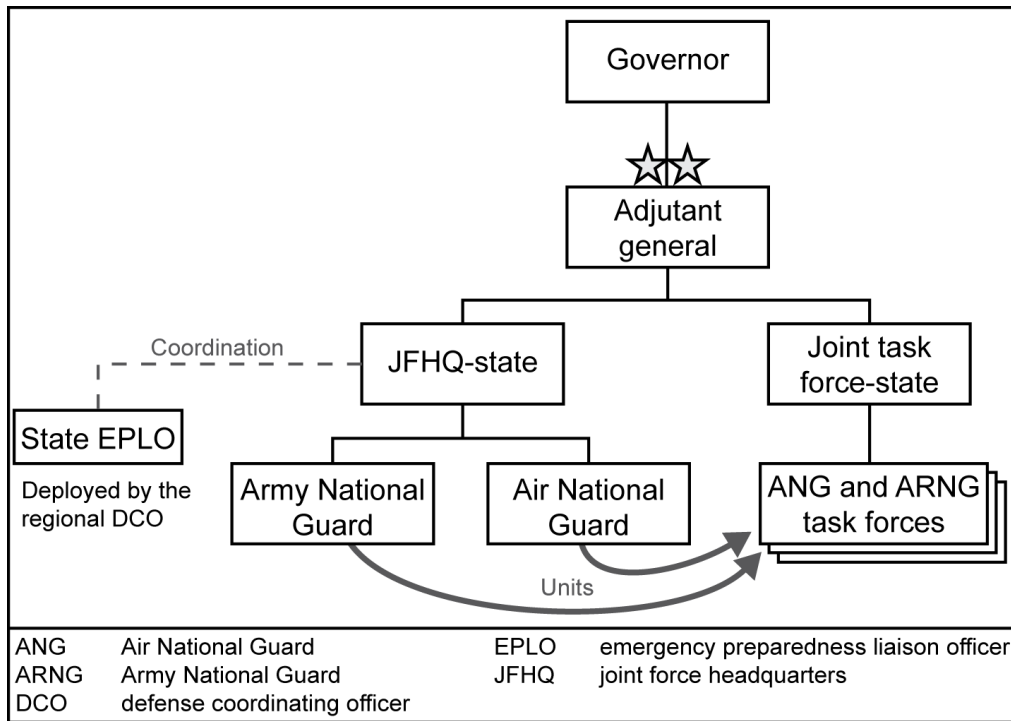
Governor

Adjutant general

Coordination

JFHQ-state

Joint task force-state

State EPLO

Deployed by the regional DCO

Army National Guard

Air National Guard

ANG and ARNG task forces

Units

| | | | |
|---|---|---|---|
| ANG | Air National Guard | EPLO | emergency preparedness liaison officer |
| ARNG | Army National Guard | JFHQ | joint force headquarters |
| DCO | defense coordinating officer | | |